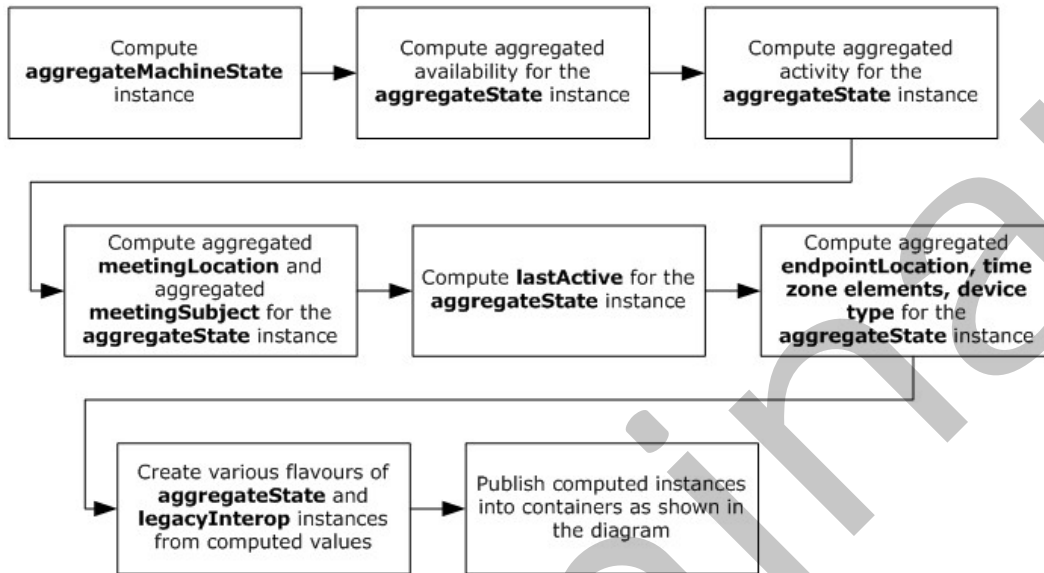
Compute **aggregateMachineState** instance

Compute aggregated availability for the **aggregateState** instance

Compute aggregated activity for the **aggregateState** instance

Compute aggregated **meetingLocation** and aggregated **meetingSubject** for the **aggregateState** instance

Compute **lastActive** for the **aggregateState** instance

Compute aggregated **endpointLocation, time zone elements, device type** for the **aggregateState** instance

Create various flavours of **aggregateState** and **legacyInterop** instances from computed values

Publish computed instances into containers as shown in the diagram